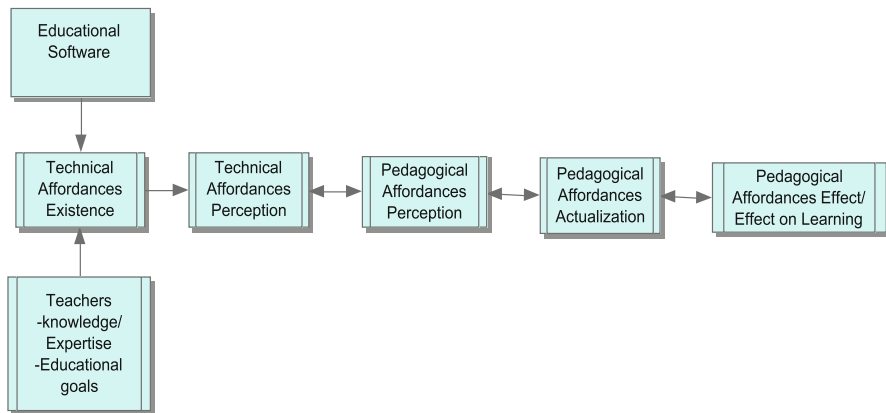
Educational Software

Technical Affordances Existence

Teachers
-knowledge/ Expertise
-Educational goals

Technical Affordances Perception

Pedagogical Affordances Perception

Pedagogical Affordances Actualization

Pedagogical Affordances Effect/ Effect on Learning